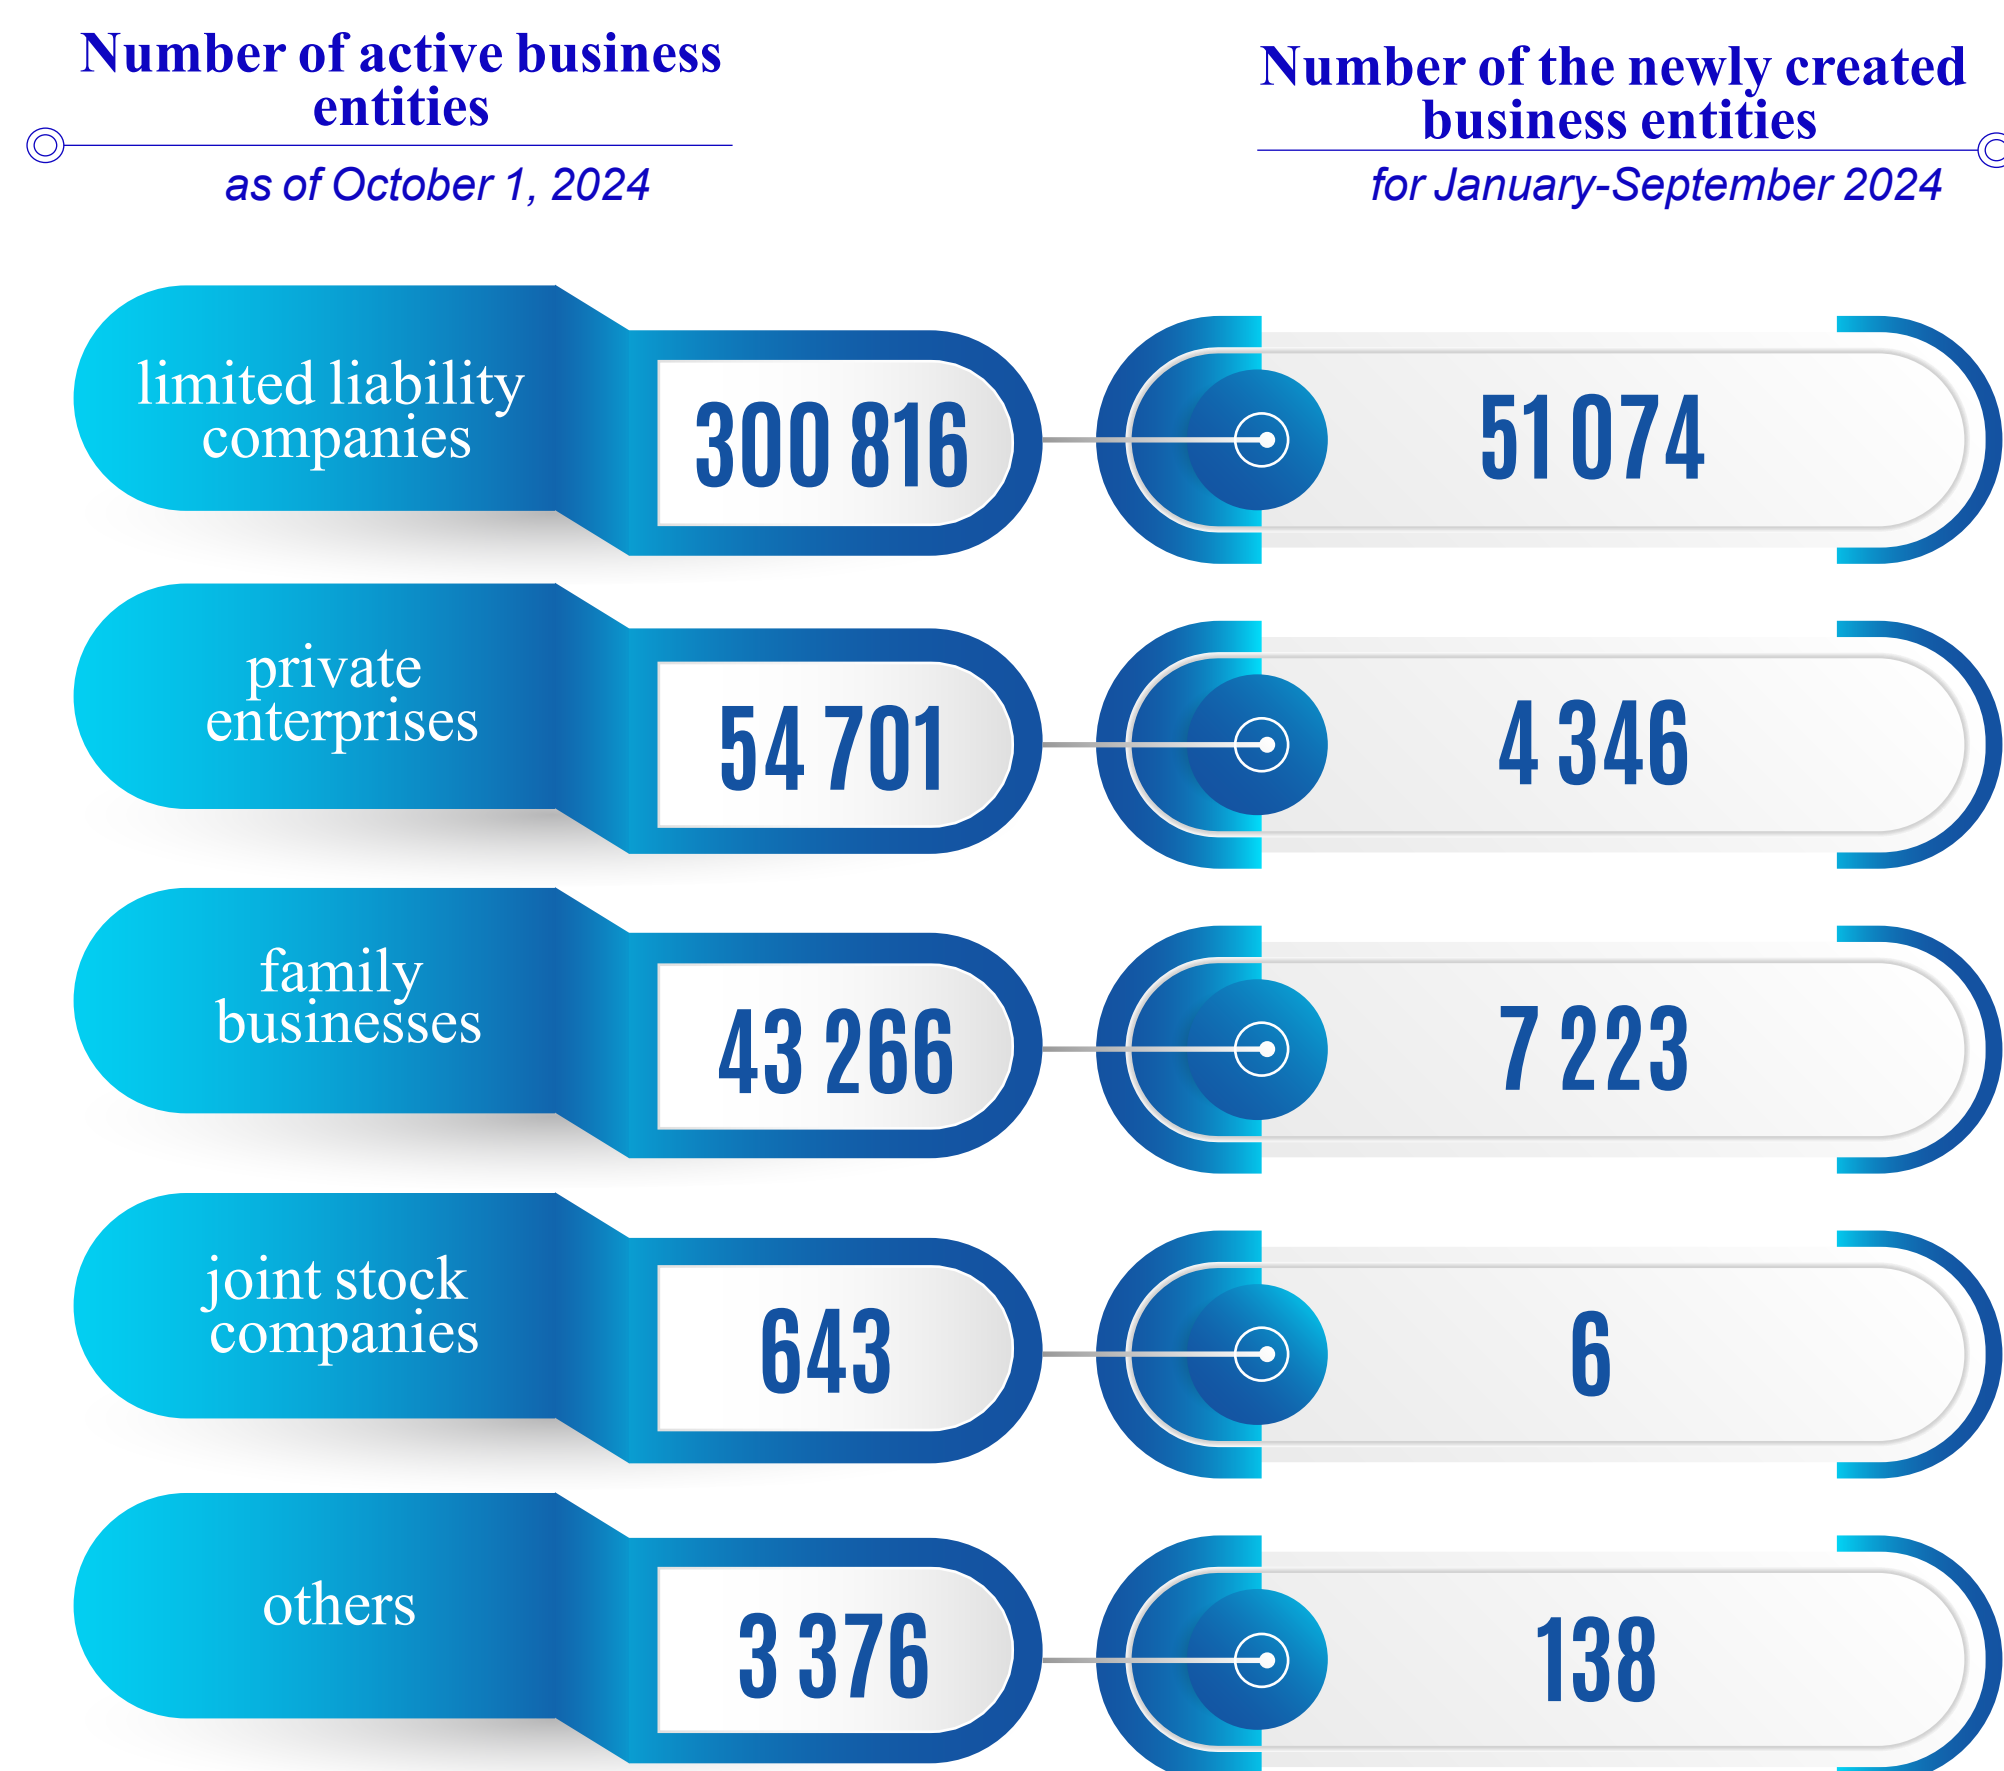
Number of active business entities

as of October 1, 2024

Number of the newly created business entities

for January-September 2024

limited liability companies

300 816

51 074

private enterprises

54 701

4 346

family businesses

43 266

7 223

joint stock companies

643

6

others

3 376

138